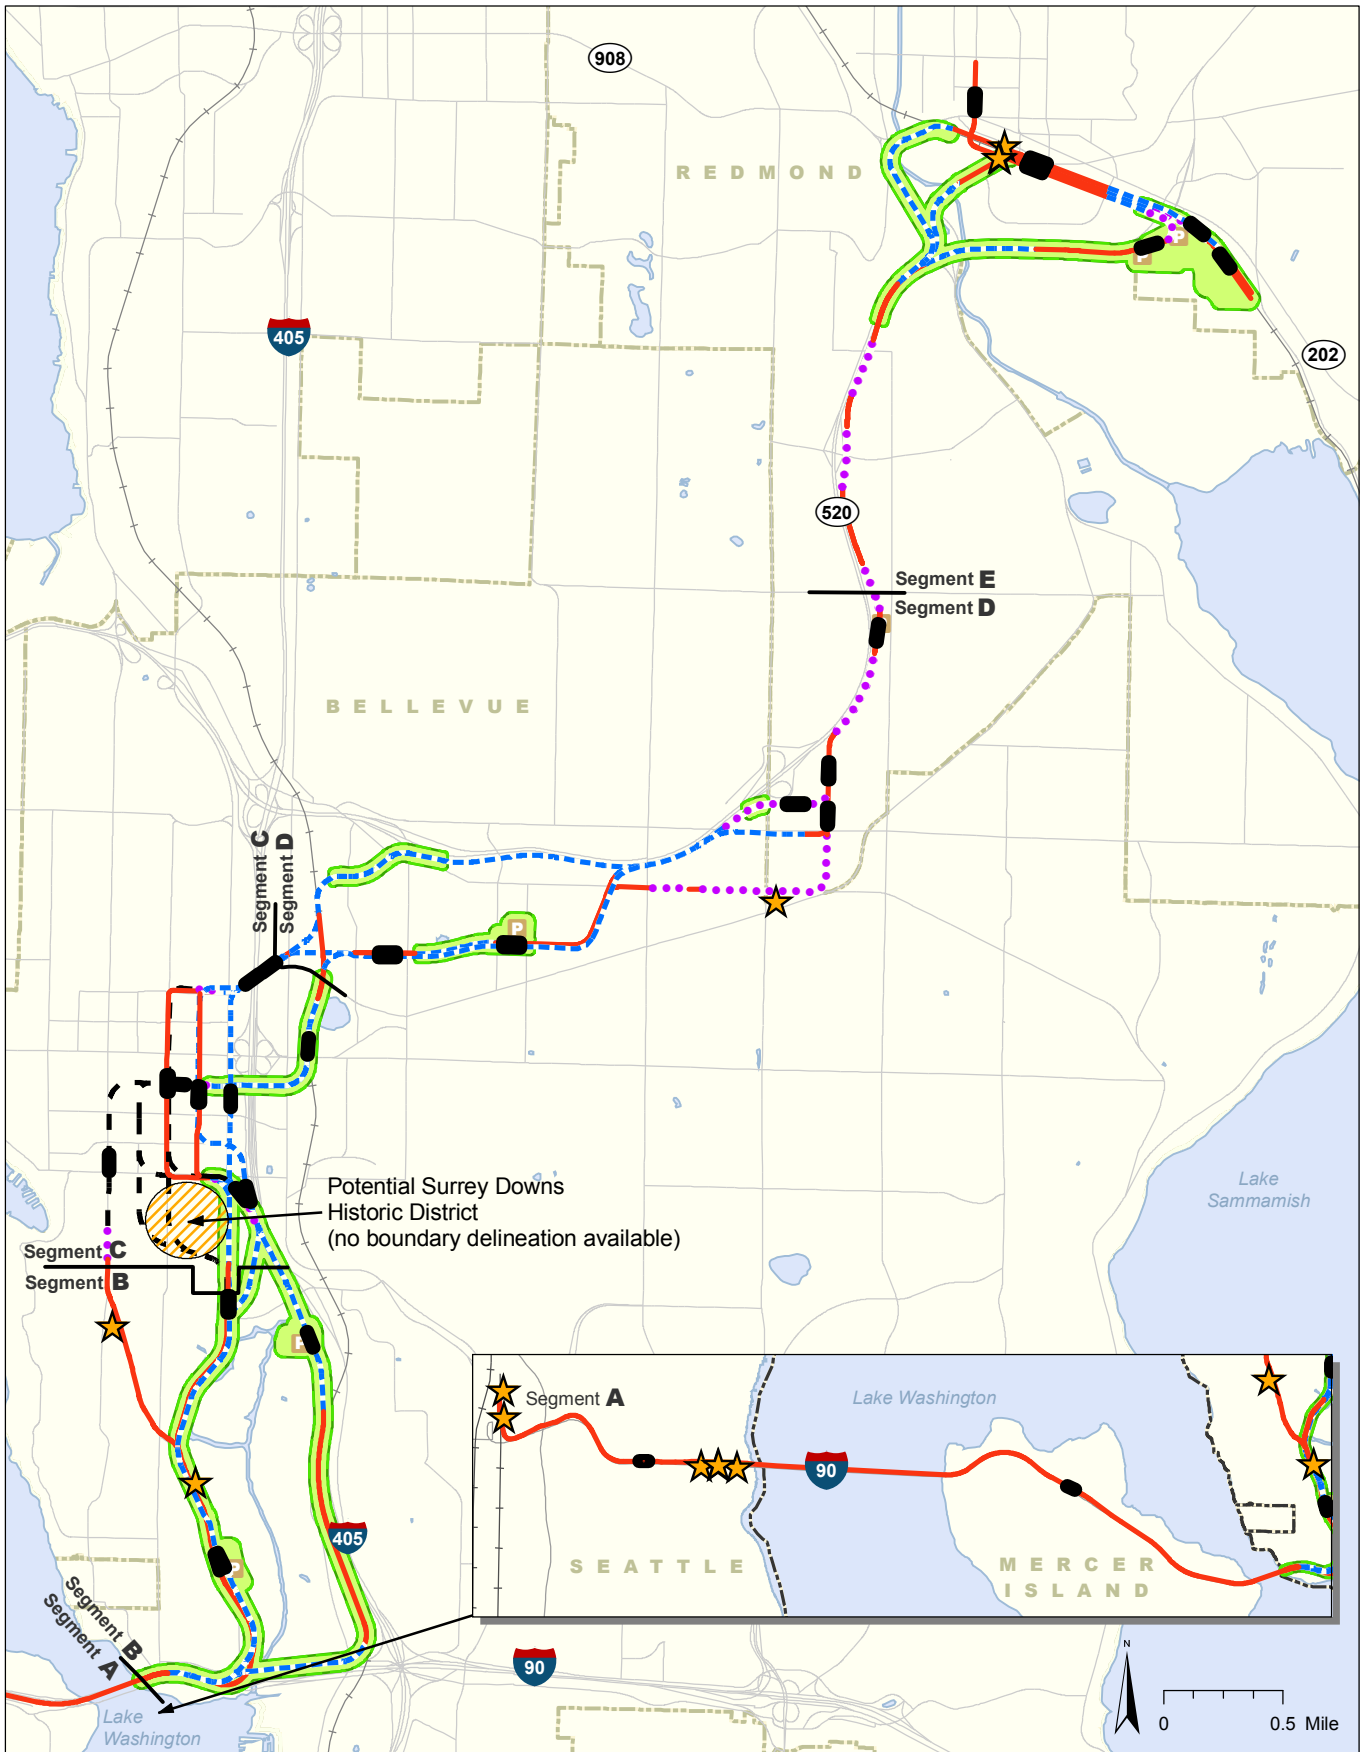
908

REDMOND

405

202

520

Segment E
Segment D

BELLEVUE

Segment C
Segment D

Potential Surrey Downs Historic District (no boundary delineation available)

Lake Sammamish

Segment C
Segment B

Segment A

Lake Washington

90

SEATTLE

MERCER ISLAND

405

Segment B
Segment A

90

Lake Washington

N

0 0.5 Mile